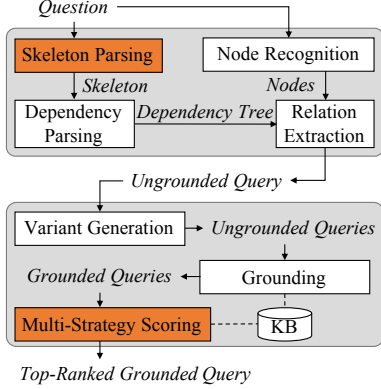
Question

Skeleton Parsing

Node Recognition

Skeleton

Nodes

Dependency Parsing

Dependency Tree

Relation Extraction

Ungrounded Query

Variant Generation

Ungrounded Queries

Grounded Queries

Grounding

Multi-Strategy Scoring

KB

Top-Ranked Grounded Query